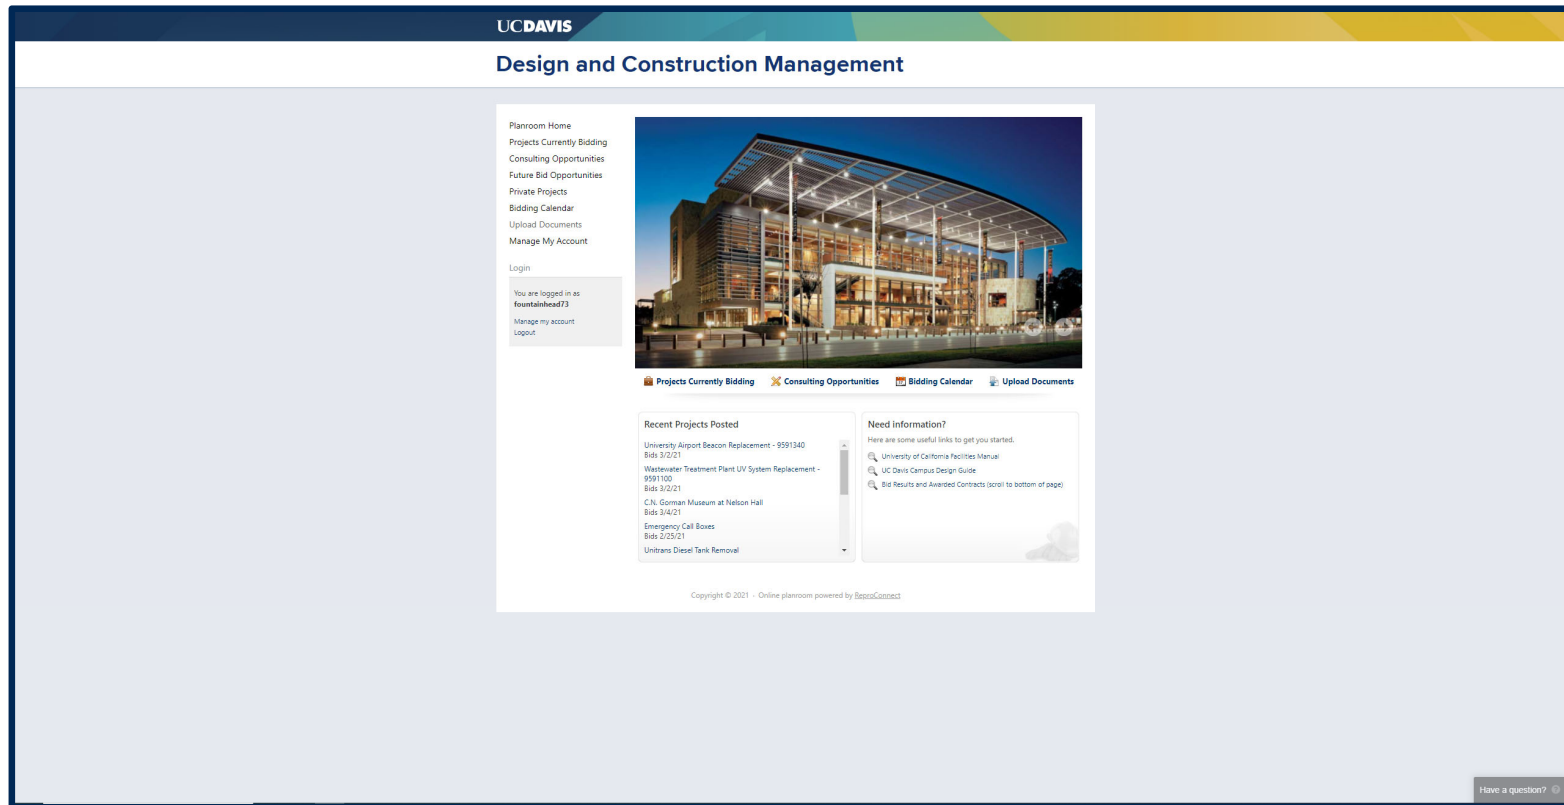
UCDAVIS

Design and Construction Management

Planroom Home
Projects Currently Bidding
Consulting Opportunities
Future Bid Opportunities
Private Projects
Bidding Calendar
Upload Documents
Manage My Account

Login

You are logged in as
fountainhead73

Manage my account
Logout

Projects Currently Bidding
Consulting Opportunities
Bidding Calendar
Upload Documents

Recent Projects Posted

University Airport Beacon Replacement - 9591340
Bids 3/2/21
Wastewater Treatment Plant UV System Replacement - 9591100
Bids 3/2/21
C.N. Gorman Museum at Nelson Hall
Bids 3/4/21
Emergency Call Boxes
Bids 2/25/21
Unitrans Diesel Tank Removal

Need information?
Here are some useful links to get you started.
University of California Facilities Manual
UC Davis Campus Design Guide
Bid Results and Awarded Contracts (scroll to bottom of page)

Copyright © 2021 · Online planroom powered by ReproConnect

Have a question?